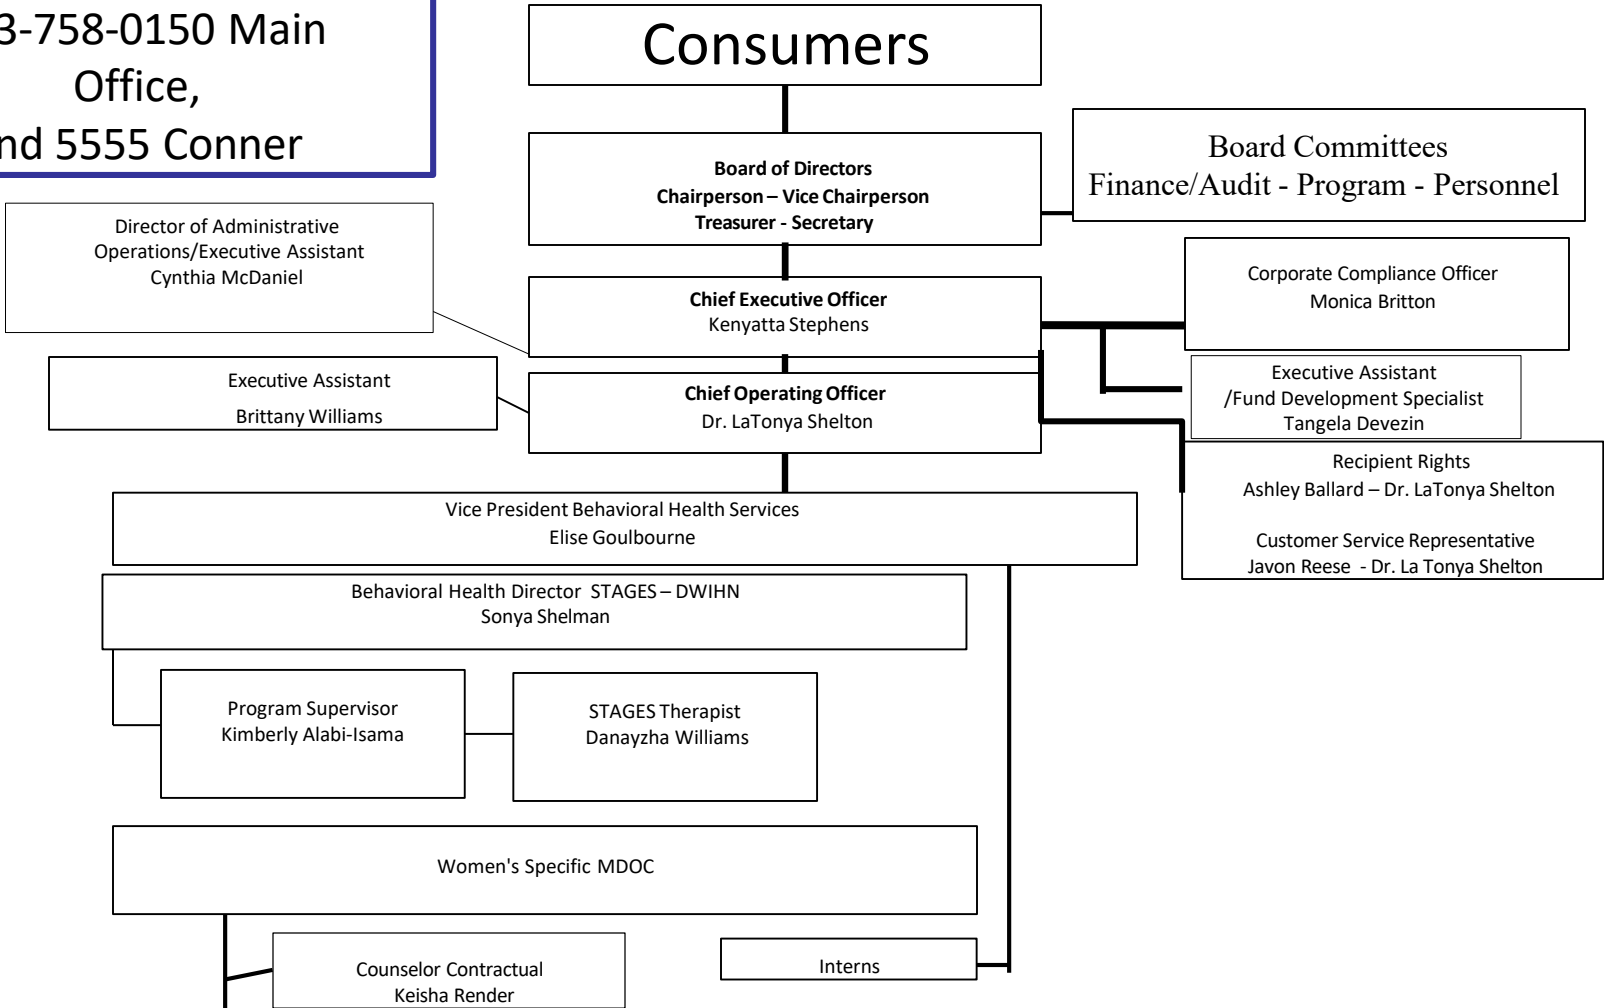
3-758-0150 Main Office,
nd 5555 Conner

Consumers

Board of Directors
Chairperson – Vice Chairperson
Treasurer - Secretary

Board Committees
Finance/Audit - Program - Personnel

Director of Administrative Operations/Executive Assistant
Cynthia McDaniel

Chief Executive Officer
Kenyatta Stephens

Corporate Compliance Officer
Monica Britton

Executive Assistant
/Fund Development Specialist
Tangela Devezin

Executive Assistant
Brittany Williams

Chief Operating Officer
Dr. LaTonya Shelton

Recipient Rights
Ashley Ballard – Dr. LaTonya Shelton

Customer Service Representative
Javon Reese - Dr. La Tonya Shelton

Vice President Behavioral Health Services
Elise Goulbourne

Behavioral Health Director STAGES – DWIHN
Sonya Shelman

Program Supervisor
Kimberly Alabi-Isama

STAGES Therapist
Danayzha Williams

Women's Specific MDOC

Counselor Contractual
Keisha Render

Interns